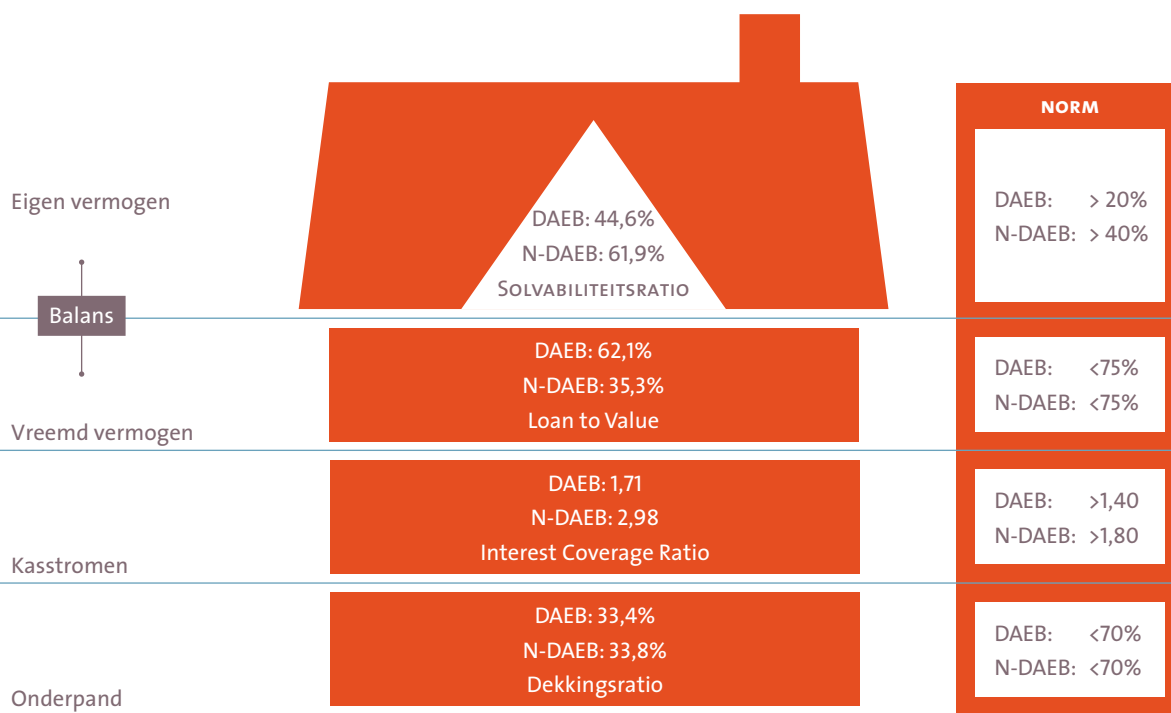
NORM

Eigen vermogen

DAEB: 44,6%
N-DAEB: 61,9%
Solvabiliteitsratio

DAEB: > 20%
N-DAEB: > 40%

Balans

DAEB: 62,1%
N-DAEB: 35,3%
Loan to Value

DAEB: <75%
N-DAEB: <75%

Vreemd vermogen

DAEB: 1,71
N-DAEB: 2,98
Interest Coverage Ratio

DAEB: >1,40
N-DAEB: >1,80

Kasstromen

DAEB: 33,4%
N-DAEB: 33,8%
Dekkingsratio

DAEB: <70%
N-DAEB: <70%

Onderpand